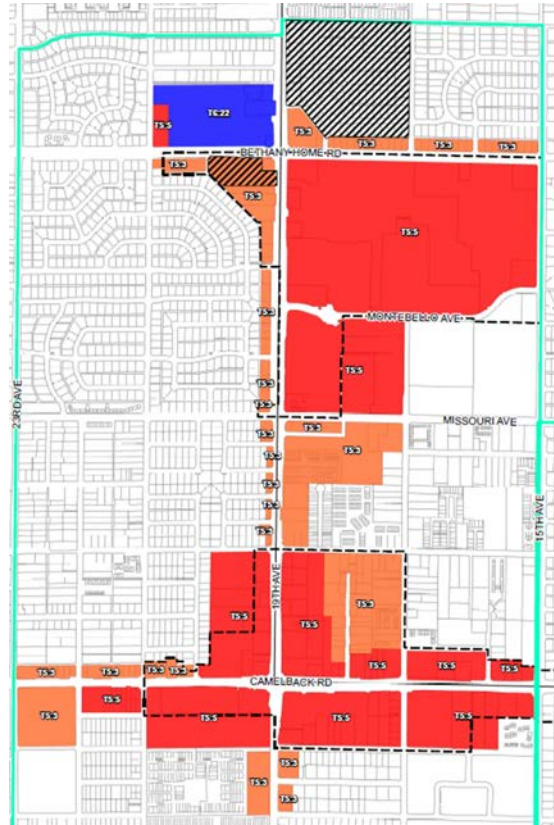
T6:22
T5:5
T5:3
T5:3
T5:3
T5:3
BETHANY HOME RD
T5:3
T5:3
T5:5
MONTEBELLO AVE
T5:3
T5:5
T5:3
MISSOURI AVE
T5:3
T5:3
T5:3
T5:3
T5:3
T5:3
T5:3
23RD AVE
15TH AVE
19TH AVE
T5:5
T5:5
T5:3
T5:5
T5:5
T5:5
T5:3
T5:3
T5:3
T5:3
CAMELBACK RD
T5:3
T5:5
T5:5
T5:5
T5:5
T5:3
T5:3
T5:3